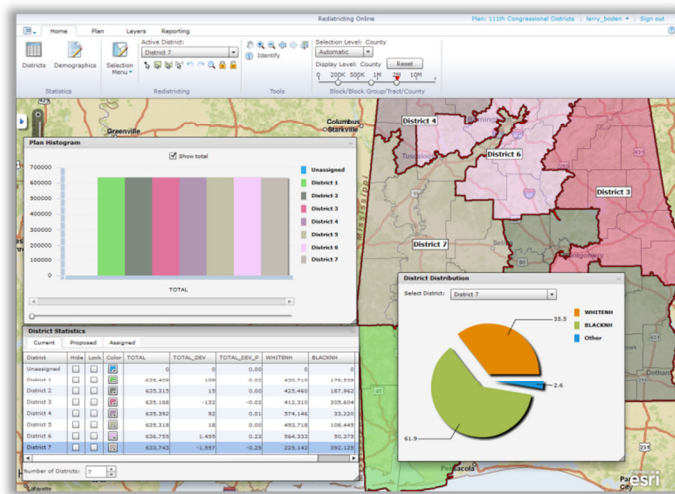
Redistricting Online
Plan: 111th Congressional Districts
larry_boden
Sign out

Home
Plan
Layers
Reporting

Districts
Demographics
Statistics
Selection Menu
Active District:
District 7
Redistricting
Identify
Tools
Selection Level: County
Automatic
Display Level: County
Reset
0
200K
500K
1M
2M
10M
Block/Block Group/Tract/County

Greenville
Columbus
Starkville
District 4
District 6
District 3
District 7

Plan Histogram
Show total
700000
600000
500000
400000
300000
200000
100000
0
TOTAL
Unassigned
District 1
District 2
District 3
District 4
District 5
District 6
District 7

District Statistics
Current
Proposed
Assigned

| District | Hide | Lock | Color | TOTAL | TOTAL_DEV | TOTAL_DEV_P | WHITENH | BLACKNH |
|---|---|---|---|---|---|---|---|---|
| Unassigned | | | | 0 | 0 | 0.00 | 0 | 0 |
| District 1 | | | | 635,409 | 109 | 0.02 | 430,710 | 175,339 |
| District 2 | | | | 635,315 | 15 | 0.00 | 425,460 | 187,962 |
| District 3 | | | | 635,168 | -132 | -0.02 | 412,310 | 205,604 |
| District 4 | | | | 635,392 | 92 | 0.01 | 574,146 | 33,220 |
| District 5 | | | | 635,318 | 18 | 0.00 | 493,718 | 108,445 |
| District 6 | | | | 636,755 | 1,455 | 0.23 | 564,333 | 50,375 |
| District 7 | | | | 633,743 | -1,557 | -0.25 | 225,142 | 392,125 |

Number of Districts: 7

District Distribution
Select District:
District 7
WHITENH
BLACKNH
Other
35.5
2.6
61.9

Dothan
Pensacola
esri